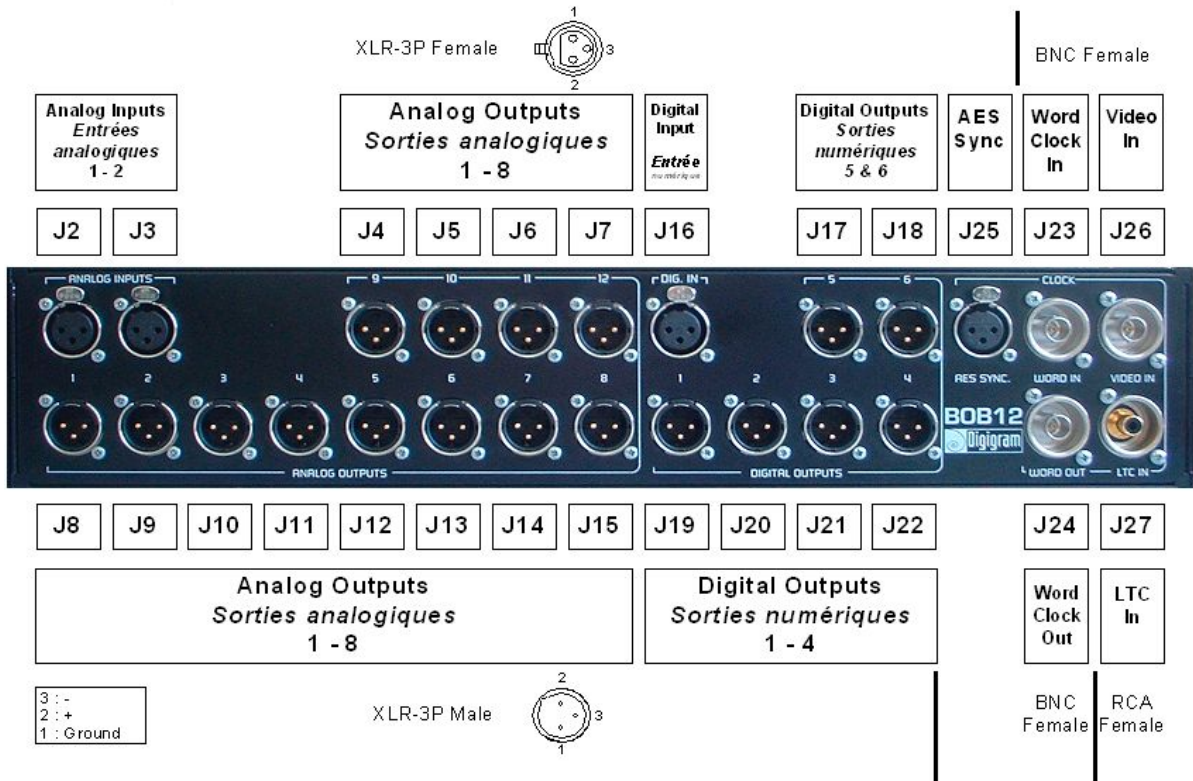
XLR-3P Female 1 3 2

BNC Female

Analog Inputs
Entrées analogiques
1 - 2

Analog Outputs
Sorties analogiques
1 - 8

Digital Input
Entrée numérique

Digital Outputs
Sorties numériques
5 & 6

AES Sync

Word Clock In

Video In

J2 J3 J4 J5 J6 J7 J16 J17 J18 J25 J23 J26

ANALOG INPUTS 9 10 11 12 DIG. IN 5 6 CLOCK
1 2 3 4 5 6 7 8 1 2 3 4 AES SYNC. WORD IN VIDEO IN
BOB12 Digigram
ANALOG OUTPUTS DIGITAL OUTPUTS WORD OUT LTC IN

J8 J9 J10 J11 J12 J13 J14 J15 J19 J20 J21 J22 J24 J27

Analog Outputs
Sorties analogiques
1 - 8

Digital Outputs
Sorties numériques
1 - 4

Word Clock Out

LTC In

3 : -
2 : +
1 : Ground

XLR-3P Male 2 3 1

BNC Female

RCA Female